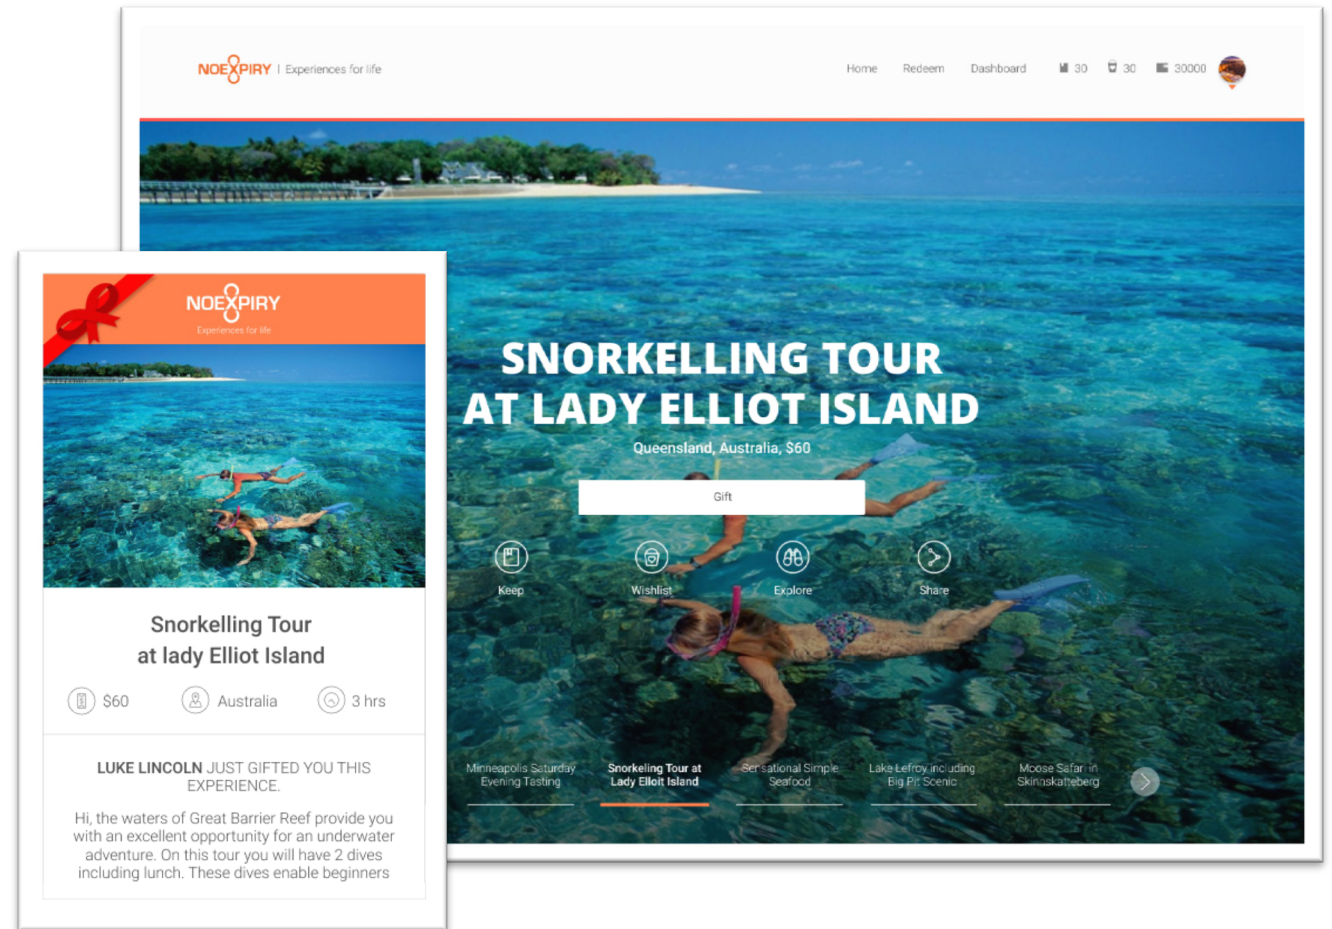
NOEXPIRY | Experiences for life

Home Redeem Dashboard 30 30 30000

SNORKELLING TOUR AT LADY ELLIOT ISLAND

Queensland, Australia, $60

Gift

Keep Wishlist Explore Share

Minneapolis Saturday Evening Tasting

Snorkeling Tour at Lady Elliot Island

Sensational Simple Seafood

Lake Lefroy including Big Pit Scenic

Moose Safari in Skinnskatteberg

NOEXPIRY
Experiences for life

Snorkelling Tour at lady Elliot Island

$60 Australia 3 hrs

LUKE LINCOLN JUST GIFTED YOU THIS EXPERIENCE.

Hi, the waters of Great Barrier Reef provide you with an excellent opportunity for an underwater adventure. On this tour you will have 2 dives including lunch. These dives enable beginners